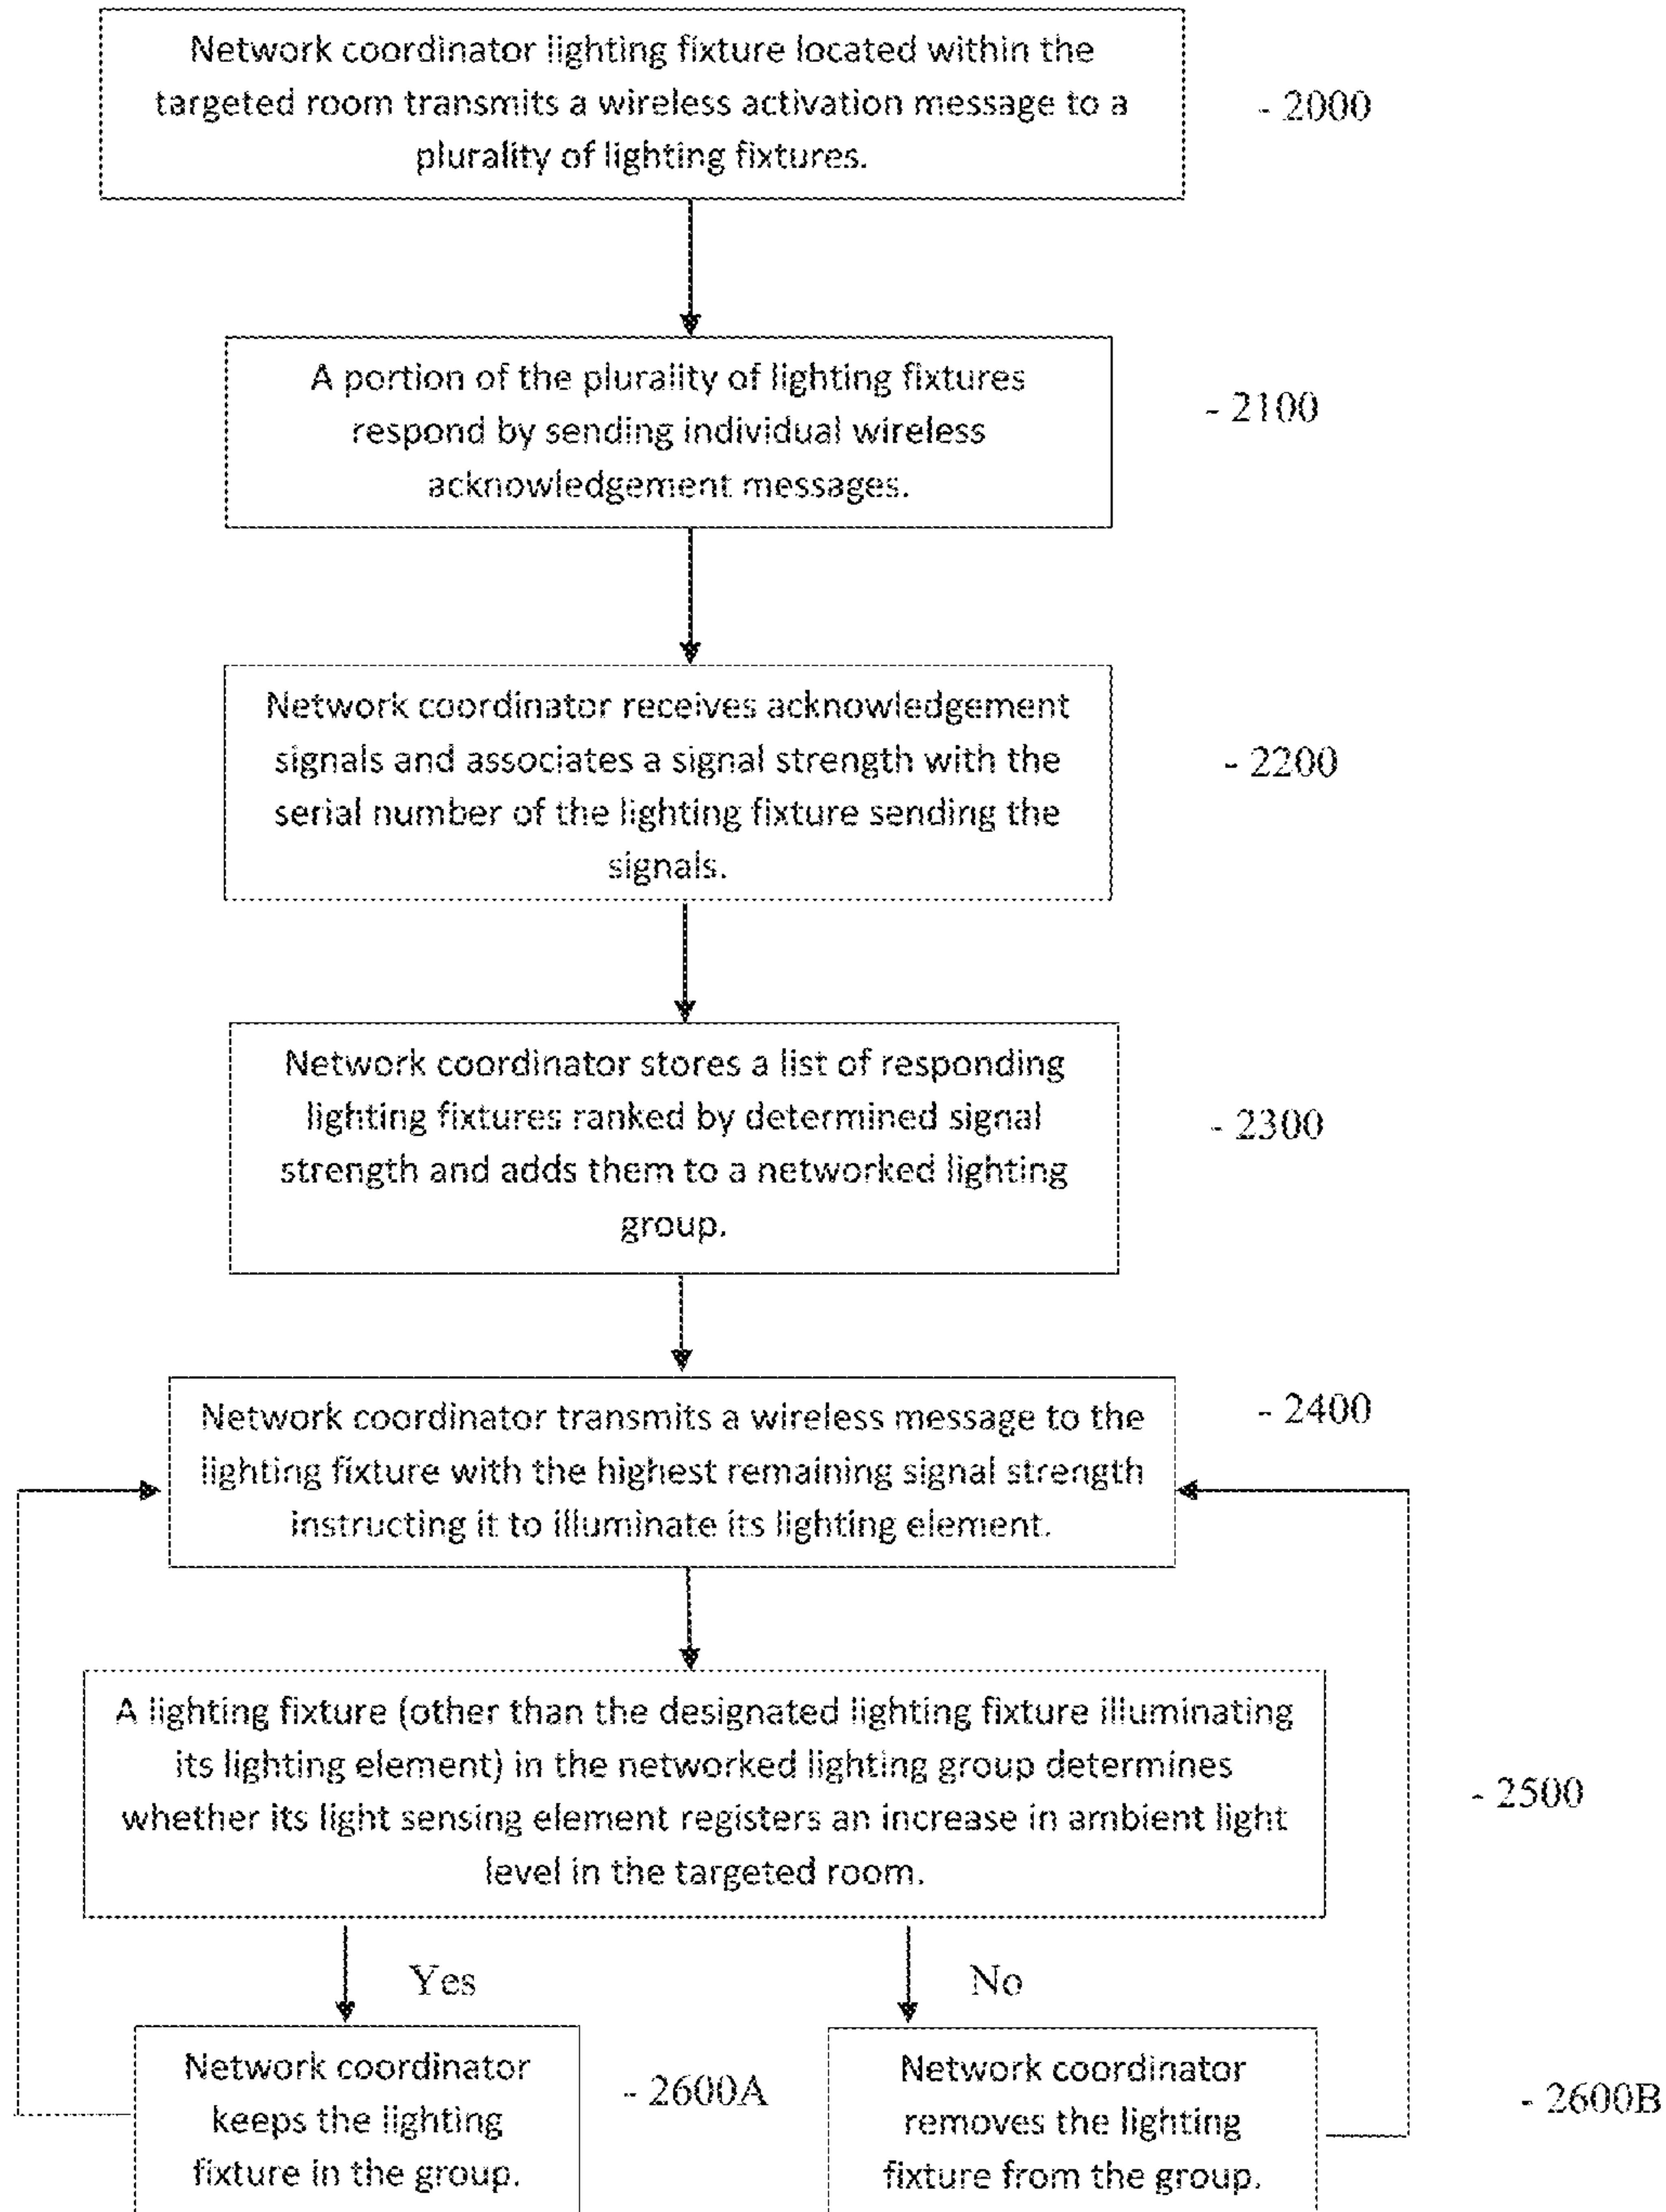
Network coordinator lighting fixture located within the targeted room transmits a wireless activation message to a plurality of lighting fixtures.

- 2000

A portion of the plurality of lighting fixtures respond by sending individual wireless acknowledgement messages.

- 2100

Network coordinator receives acknowledgement signals and associates a signal strength with the serial number of the lighting fixture sending the signals.

- 2200

Network coordinator stores a list of responding lighting fixtures ranked by determined signal strength and adds them to a networked lighting group.

- 2300

Network coordinator transmits a wireless message to the lighting fixture with the highest remaining signal strength instructing it to illuminate its lighting element.

- 2400

A lighting fixture (other than the designated lighting fixture illuminating its lighting element) in the networked lighting group determines whether its light sensing element registers an increase in ambient light level in the targeted room.

- 2500

Yes

No

Network coordinator keeps the lighting fixture in the group.

- 2600A

Network coordinator removes the lighting fixture from the group.

- 2600B